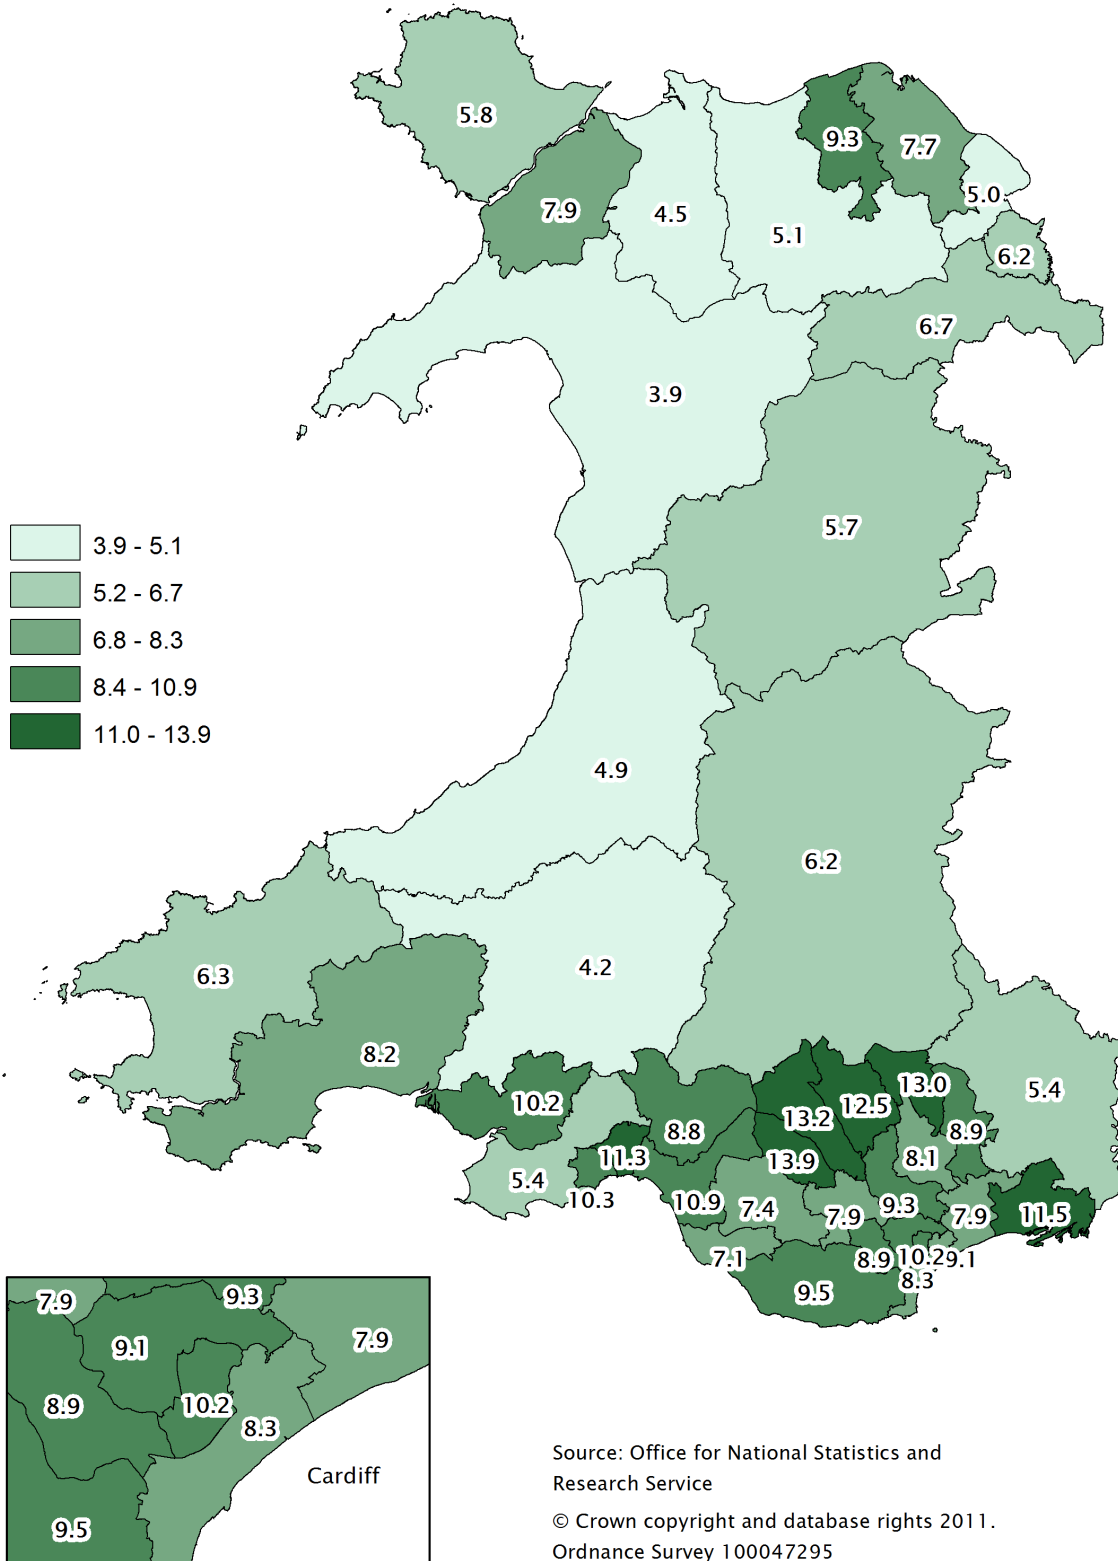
5.8
9.3
7.7
7.9
4.5
5.1
5.0
6.2
6.7
3.9
5.7
3.9 - 5.1
5.2 - 6.7
6.8 - 8.3
8.4 - 10.9
11.0 - 13.9
4.9
6.2
6.3
4.2
8.2
10.2
13.0
5.4
12.5
13.2
8.8
8.9
11.3
13.9
8.1
5.4
10.3
10.9
7.4
7.9
9.3
7.9
11.5
7.1
8.9
10.2
9.1
8.3
9.5
7.9
9.3
7.9
9.1
8.9
10.2
8.3
Cardiff
9.5
Source: Office for National Statistics and Research Service
© Crown copyright and database rights 2011. Ordnance Survey 100047295